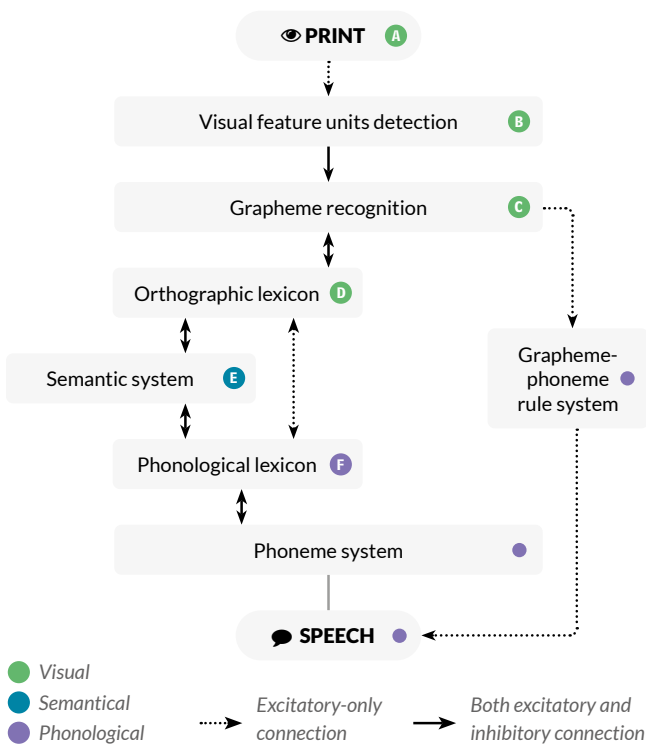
PRINT A

Visual feature units detection B

Grapheme recognition C

Orthographic lexicon D

Semantic system E

Phonological lexicon F

Phoneme system

Grapheme-phoneme rule system

SPEECH

Visual
Semantical
Phonological

Excitatory-only connection

Both excitatory and inhibitory connection